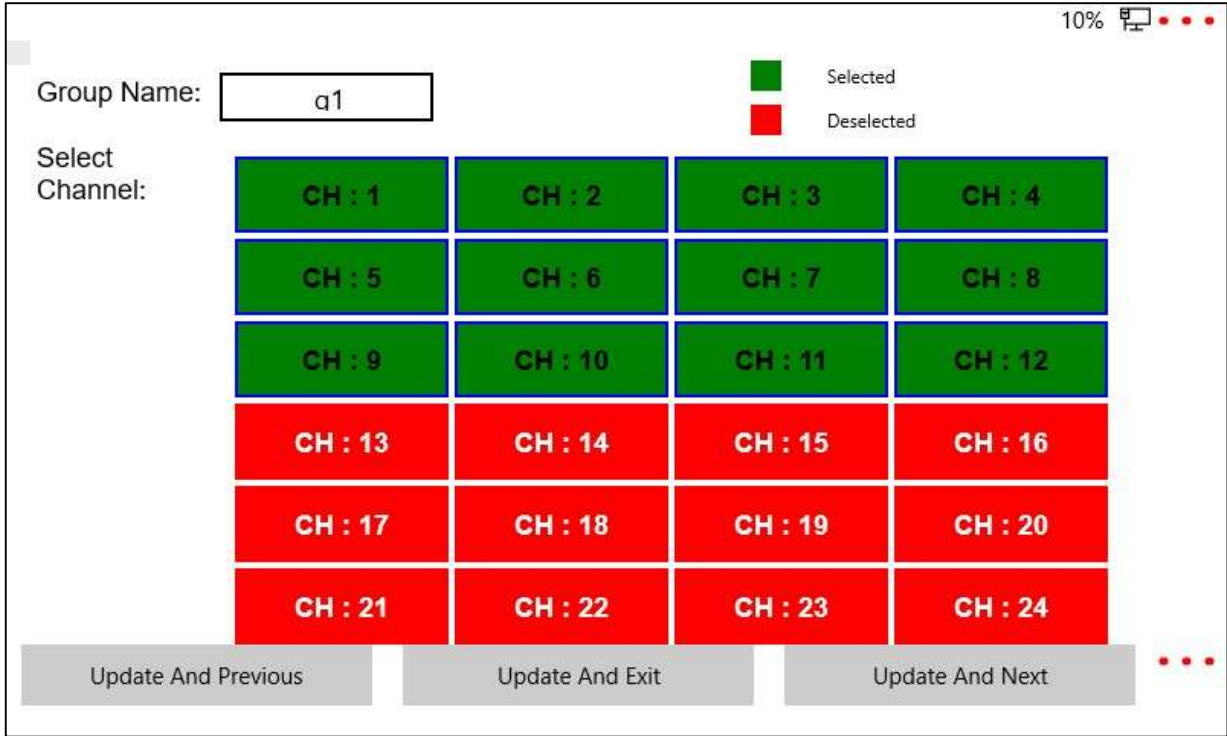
10%

Group Name: g1

Selected

Deselected

Select Channel:

| CH : 1 | CH : 2 | CH : 3 | CH : 4 |
|---|---|---|---|
| CH : 5 | CH : 6 | CH : 7 | CH : 8 |
| CH : 9 | CH : 10 | CH : 11 | CH : 12 |
| CH : 13 | CH : 14 | CH : 15 | CH : 16 |
| CH : 17 | CH : 18 | CH : 19 | CH : 20 |
| CH : 21 | CH : 22 | CH : 23 | CH : 24 |

Update And Previous

Update And Exit

Update And Next